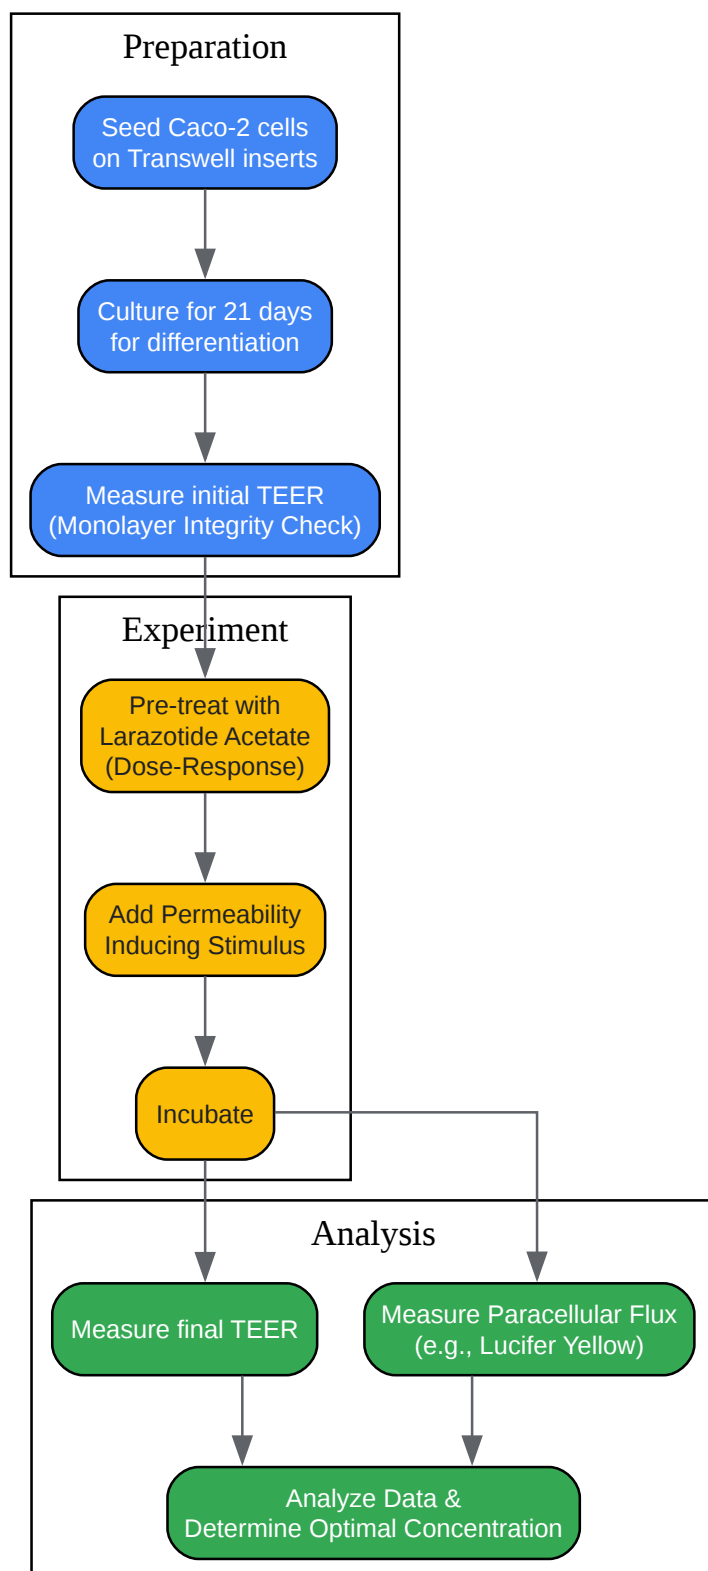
Preparation

Seed Caco-2 cells on Transwell inserts

Culture for 21 days for differentiation

Measure initial TEER (Monolayer Integrity Check)

Experiment

Pre-treat with Larazotide Acetate (Dose-Response)

Add Permeability Inducing Stimulus

Incubate

Analysis

Measure final TEER

Measure Paracellular Flux (e.g., Lucifer Yellow)

Analyze Data & Determine Optimal Concentration